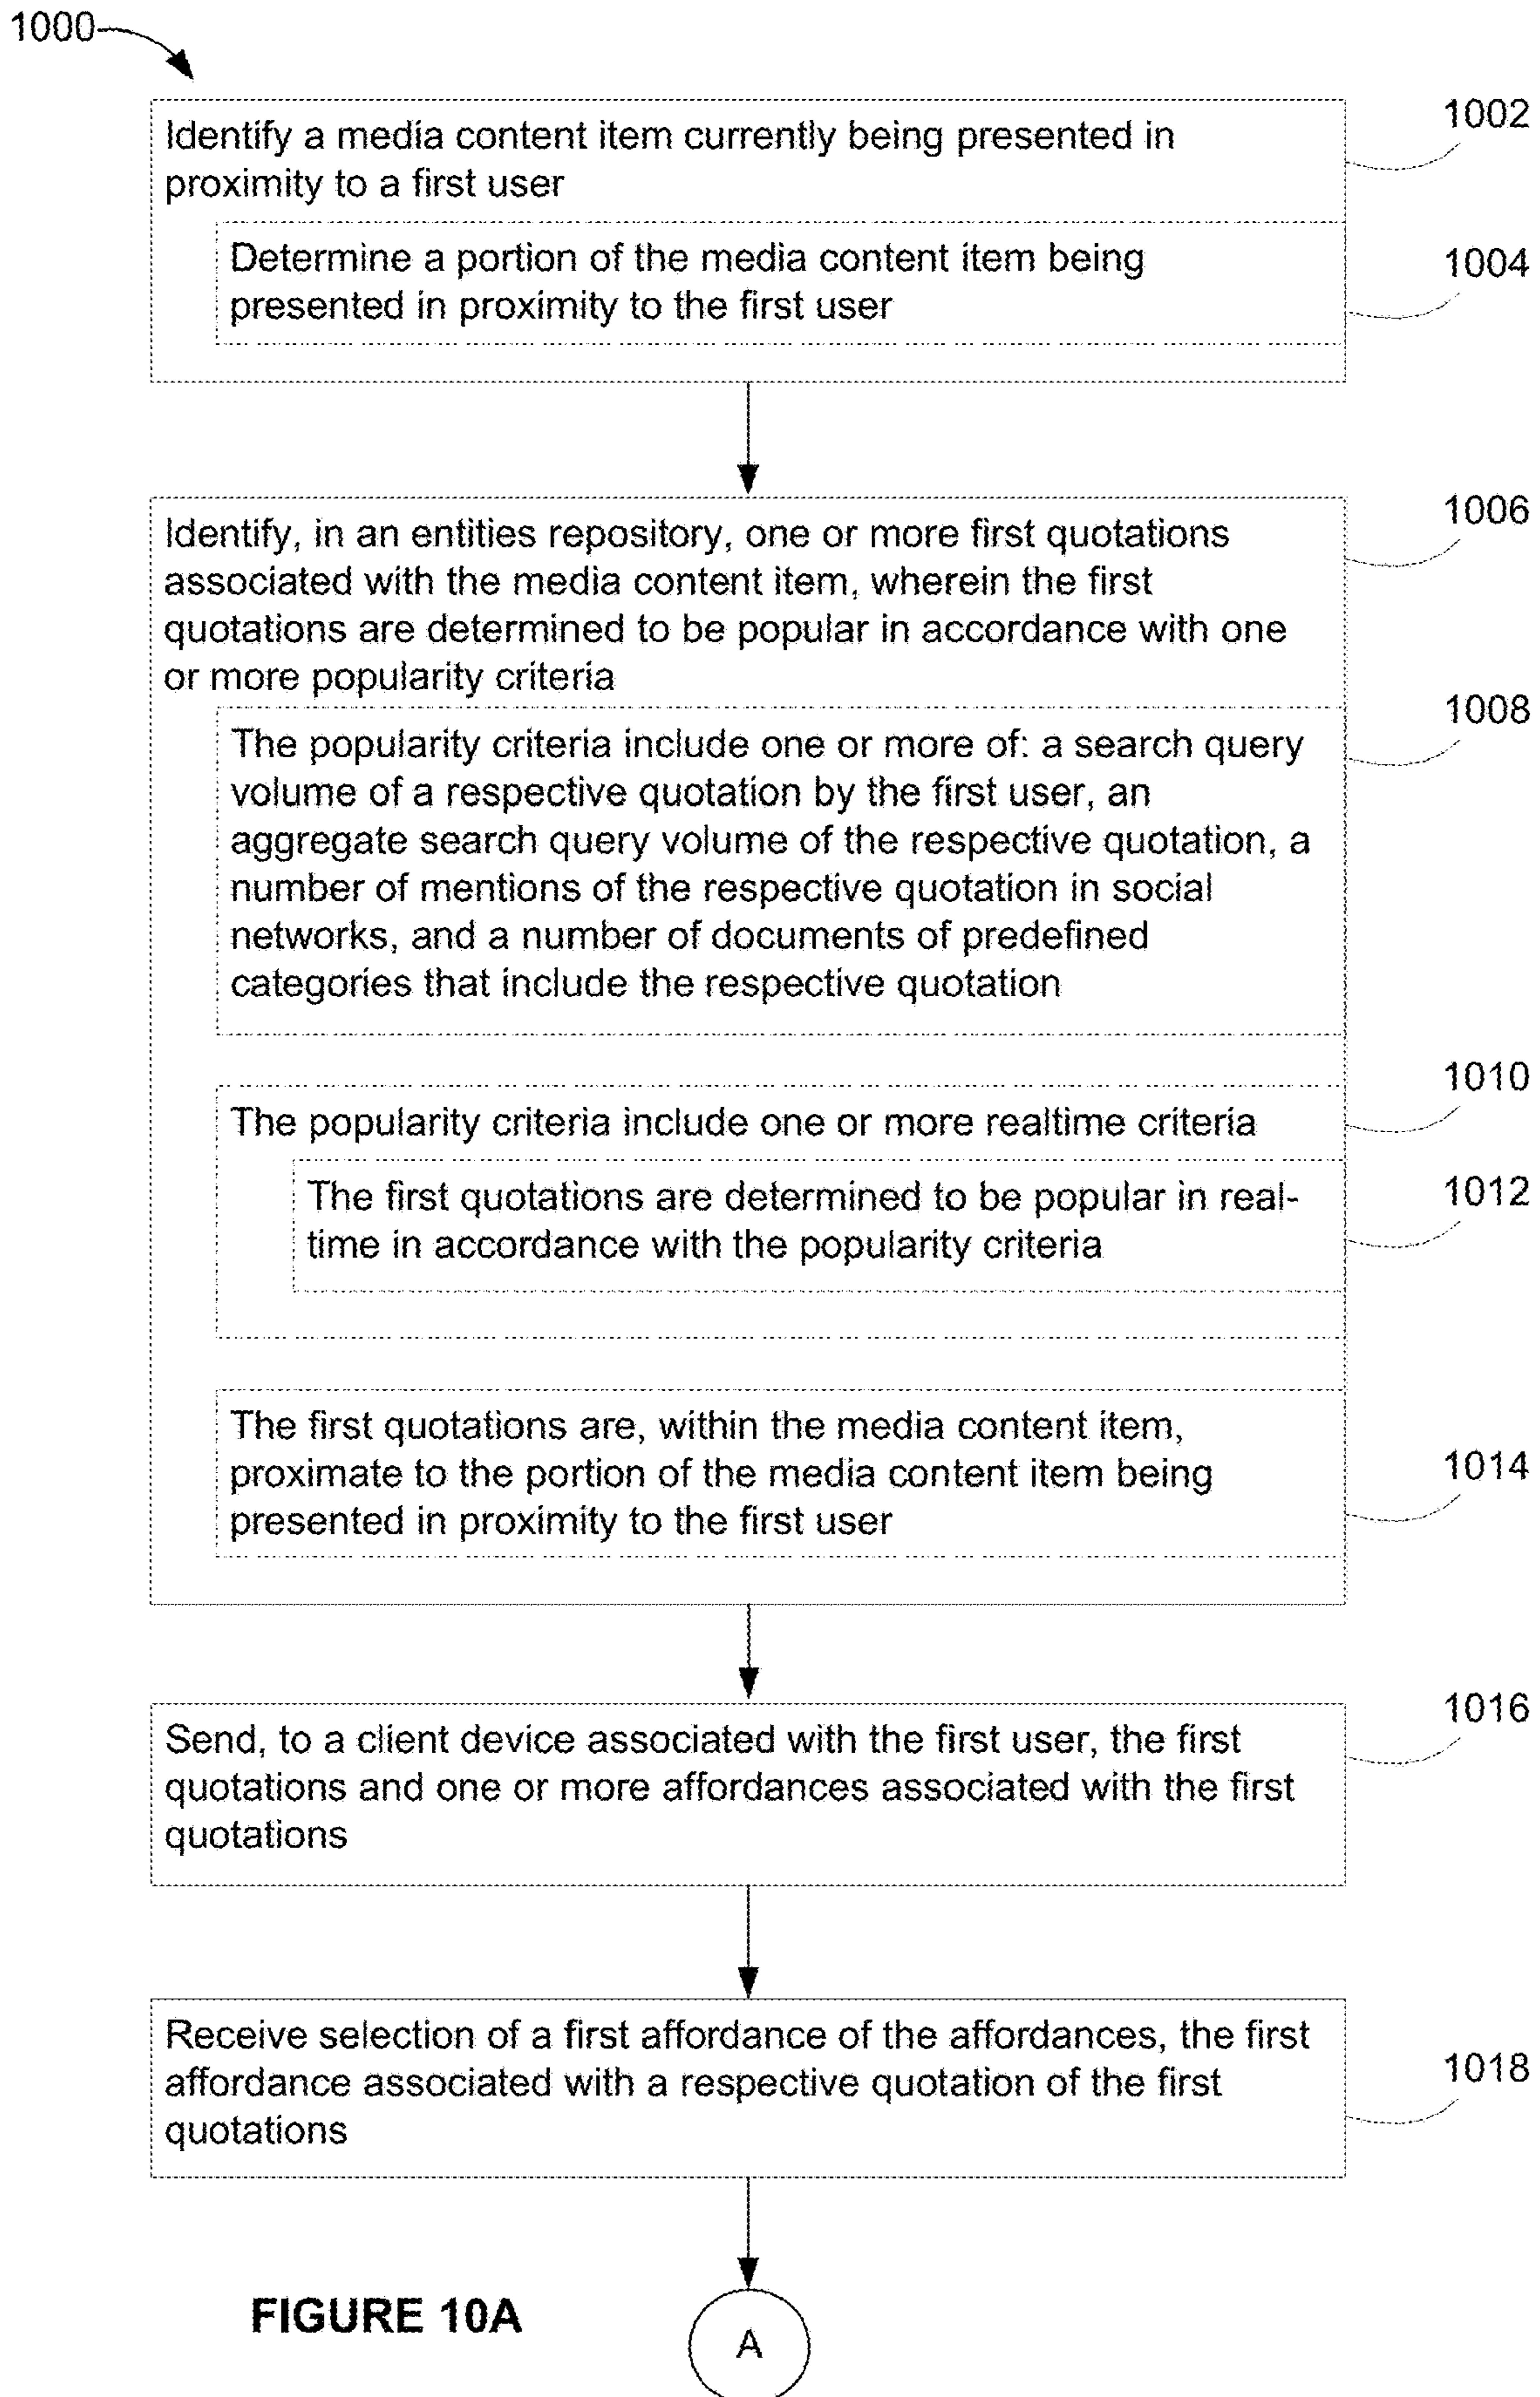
1000

Identify a media content item currently being presented in proximity to a first user

1002

Determine a portion of the media content item being presented in proximity to the first user

1004

Identify, in an entities repository, one or more first quotations associated with the media content item, wherein the first quotations are determined to be popular in accordance with one or more popularity criteria

1006

The popularity criteria include one or more of: a search query volume of a respective quotation by the first user, an aggregate search query volume of the respective quotation, a number of mentions of the respective quotation in social networks, and a number of documents of predefined categories that include the respective quotation

1008

The popularity criteria include one or more realtime criteria

1010

The first quotations are determined to be popular in real-time in accordance with the popularity criteria

1012

The first quotations are, within the media content item, proximate to the portion of the media content item being presented in proximity to the first user

1014

Send, to a client device associated with the first user, the first quotations and one or more affordances associated with the first quotations

1016

Receive selection of a first affordance of the affordances, the first affordance associated with a respective quotation of the first quotations

1018

FIGURE 10A

A